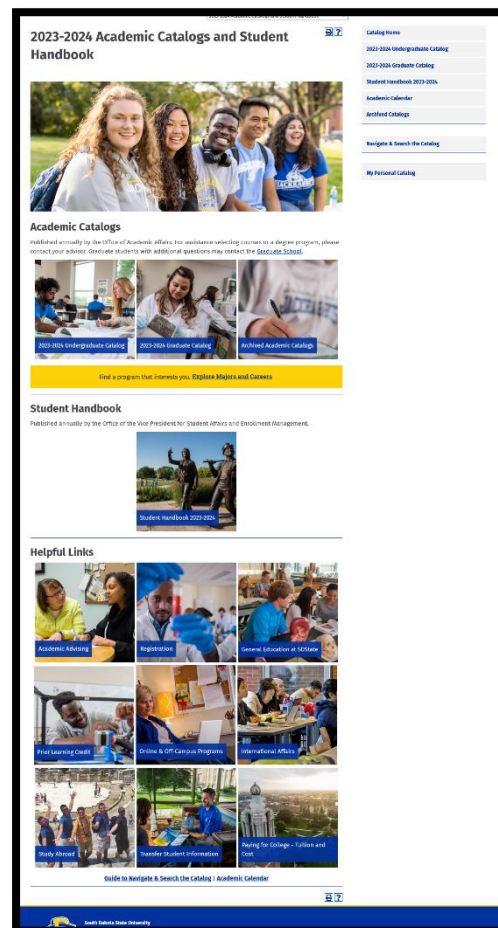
2023-2024 Academic Catalogs and Student Handbook

Catalog Home
2023-2024 Undergraduate Catalog
2023-2024 Graduate Catalog
Student Handbook 2023-2024
Academic Calendar
Archived Catalogs

Navigate & Search the Catalog

My Personal Catalog

Academic Catalogs

Published annually by the Office of Academic Affairs. For assistance selecting courses in a degree program, please contact your advisor. Graduate students with additional questions may contact the Graduate School.

2023-2024 Undergraduate Catalog
2023-2024 Graduate Catalog
Archived Academic Catalogs

Find a program that interests you. Explore Majors and Careers

Student Handbook

Published annually by the Office of the Vice President for Student Affairs and Enrollment Management.

Student Handbook 2023-2024

Helpful Links

Academic Advising
Registration
General Education at SDState
Prior Learning Credit
Online & Off-Campus Programs
International Affairs
Study Abroad
Transfer Student Information
Paying for College - Tuition and Cost

Guide to Navigate & Search the Catalog | Academic Calendar

South Dakota State University